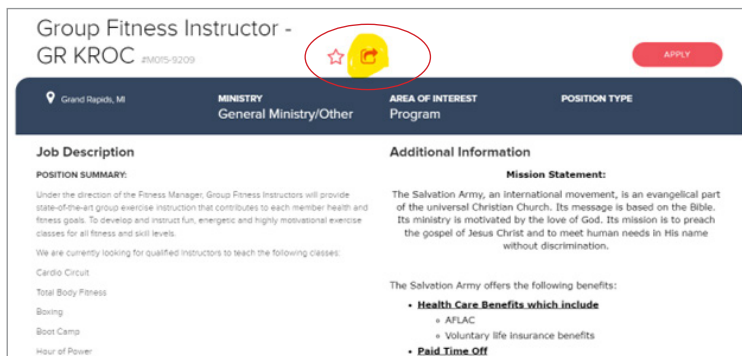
Group Fitness Instructor - GR KROC #M015-9209

APPLY

Grand Rapids, MI

MINISTRY
General Ministry/Other

AREA OF INTEREST
Program

POSITION TYPE

Job Description

POSITION SUMMARY:

Under the direction of the Fitness Manager, Group Fitness Instructors will provide state-of-the-art group exercise instruction that contributes to each member health and fitness goals. To develop and instruct fun, energetic and highly motivational exercise classes for all fitness and skill levels.

We are currently looking for qualified instructors to teach the following classes:

Cardio Circuit

Total Body Fitness

Boxing

Boot Camp

Hour of Power

Additional Information

Mission Statement:

The Salvation Army, an international movement, is an evangelical part of the universal Christian Church. Its message is based on the Bible. Its ministry is motivated by the love of God. Its mission is to preach the gospel of Jesus Christ and to meet human needs in His name without discrimination.

The Salvation Army offers the following benefits:

- Health Care Benefits which include
  - AFLAC
  - Voluntary life insurance benefits
- Paid Time Off